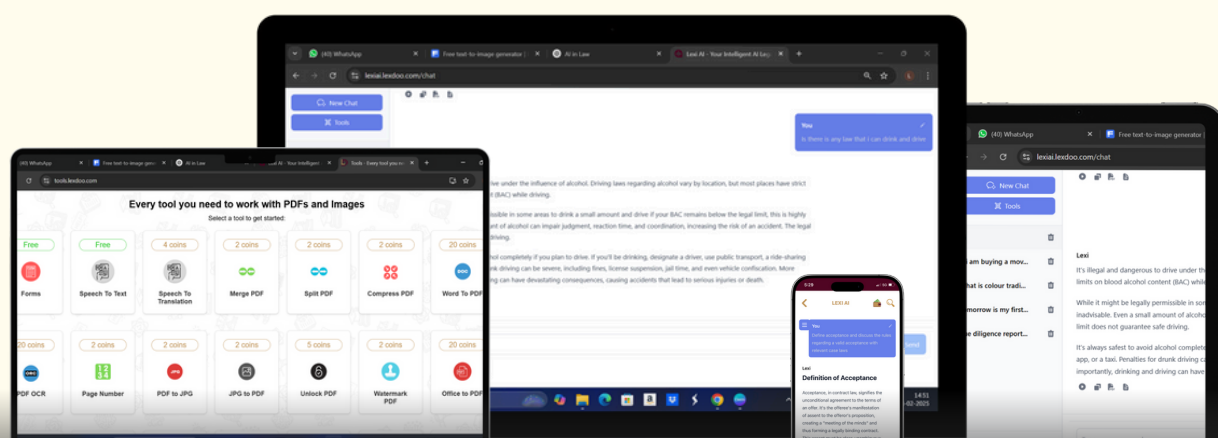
(40) WhatsApp
Free text-to-image generator
AI in Law
Lexi AI - Your Intelligent AI Leg
lexiai.lexdoo.com/chat
New Chat
Tools
You
Is there is any law that I can drink and drive
ive under the influence of alcohol. Driving laws regarding alcohol vary by location, but most places have strict l (BAC) while driving.
ssible in some areas to drink a small amount and drive if your BAC remains below the legal limit, this is highly nt of alcohol can impair judgment, reaction time, and coordination, increasing the risk of an accident. The legal driving.
hol completely if you plan to drive. If you'll be drinking, designate a driver, use public transport, a ride-sharing nk driving can be severe, including fines, license suspension, jail time, and even vehicle confiscation. More ing can have devastating consequences, causing accidents that lead to serious injuries or death.
Send

(40) WhatsApp
Free text-to-image gener
AI in Law
Tools - Every tool you n
tools.lexdoo.com
Every tool you need to work with PDFs and Images
Select a tool to get started:
Free
Forms
Free
Speech To Text
4 coins
Speech To Translation
2 coins
Merge PDF
2 coins
Split PDF
2 coins
Compress PDF
20 coins
Word To PDF
20 coins
PDF OCR
2 coins
Page Number
2 coins
PDF to JPG
2 coins
JPG to PDF
5 coins
Unlock PDF
2 coins
Watermark PDF
2 coins
Office to PDF

5:29
LEXI AI
You
Define acceptance and discuss the rules regarding a valid acceptance with relevant case laws
Lexi
Definition of Acceptance
Acceptance, in contract law, signifies the unconditional agreement to the terms of an offer. It's the offeree's manifestation of assent to the offeror's proposition, creating a "meeting of the minds" and thus forming a legally binding contract.

(40) WhatsApp
Free text-to-image generator
lexiai.lexdoo.com/chat
New Chat
Tools
am buying a mov...
hat is colour tradi...
morrow is my first...
e diligence report...
Lexi
It's illegal and dangerous to drive under th limits on blood alcohol content (BAC) while
While it might be legally permissible in so inadvisable. Even a small amount of alcoho limit does not guarantee safe driving.
It's always safest to avoid alcohol complete app, or a taxi. Penalties for drunk driving ca importantly, drinking and driving can have

14:51
-02-2025